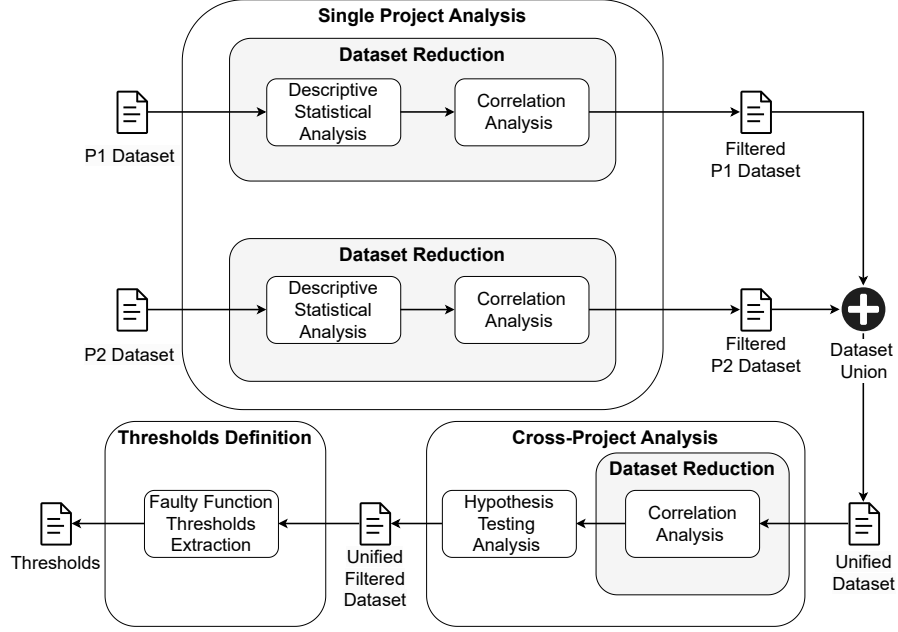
Single Project Analysis

Dataset Reduction

P1 Dataset

Descriptive Statistical Analysis

Correlation Analysis

Filtered P1 Dataset

Dataset Reduction

P2 Dataset

Descriptive Statistical Analysis

Correlation Analysis

Filtered P2 Dataset

Dataset Union

Thresholds Definition

Thresholds

Faulty Function Thresholds Extraction

Unified Filtered Dataset

Cross-Project Analysis

Hypothesis Testing Analysis

Dataset Reduction

Correlation Analysis

Unified Dataset